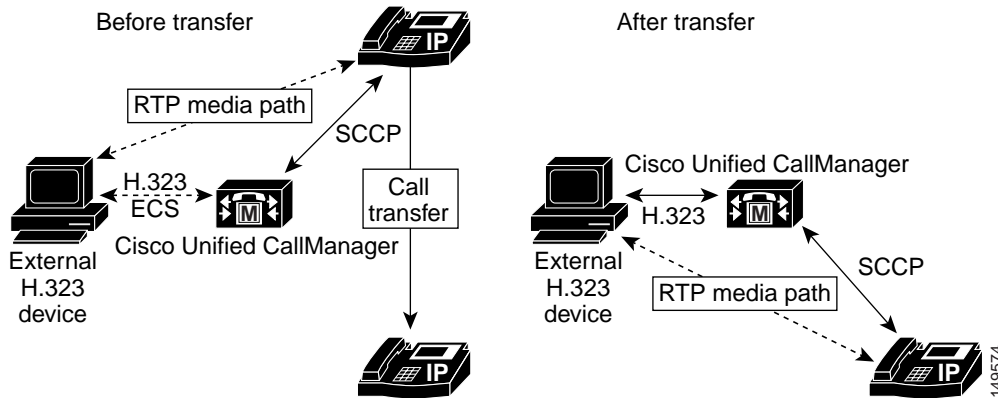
Before transfer

IP

RTP media path

SCCP

H.323
ECS

M

Call transfer

External H.323 device

Cisco Unified CallManager

IP

After transfer

Cisco Unified CallManager

H.323

M

External H.323 device

SCCP

RTP media path

IP

149574